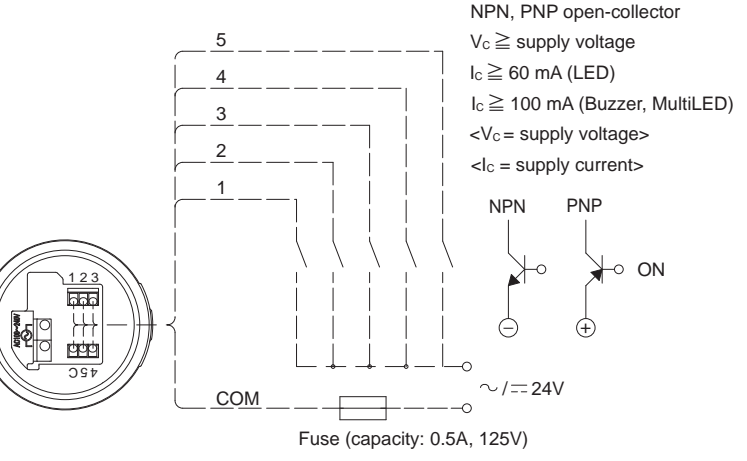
NPN, PNP open-collector
$V_C \geqq$ supply voltage
$I_C \geqq$ 60 mA (LED)
$I_C \geqq$ 100 mA (Buzzer, MultiLED)
<$V_C$ = supply voltage>
<$I_C$ = supply current>

5
4
3
2
1

NPN PNP
ON
$\ominus$ $\oplus$

1 2 3
4 5 C

COM
$\sim$ / $\overline{--}$ 24V
Fuse (capacity: 0.5A, 125V)